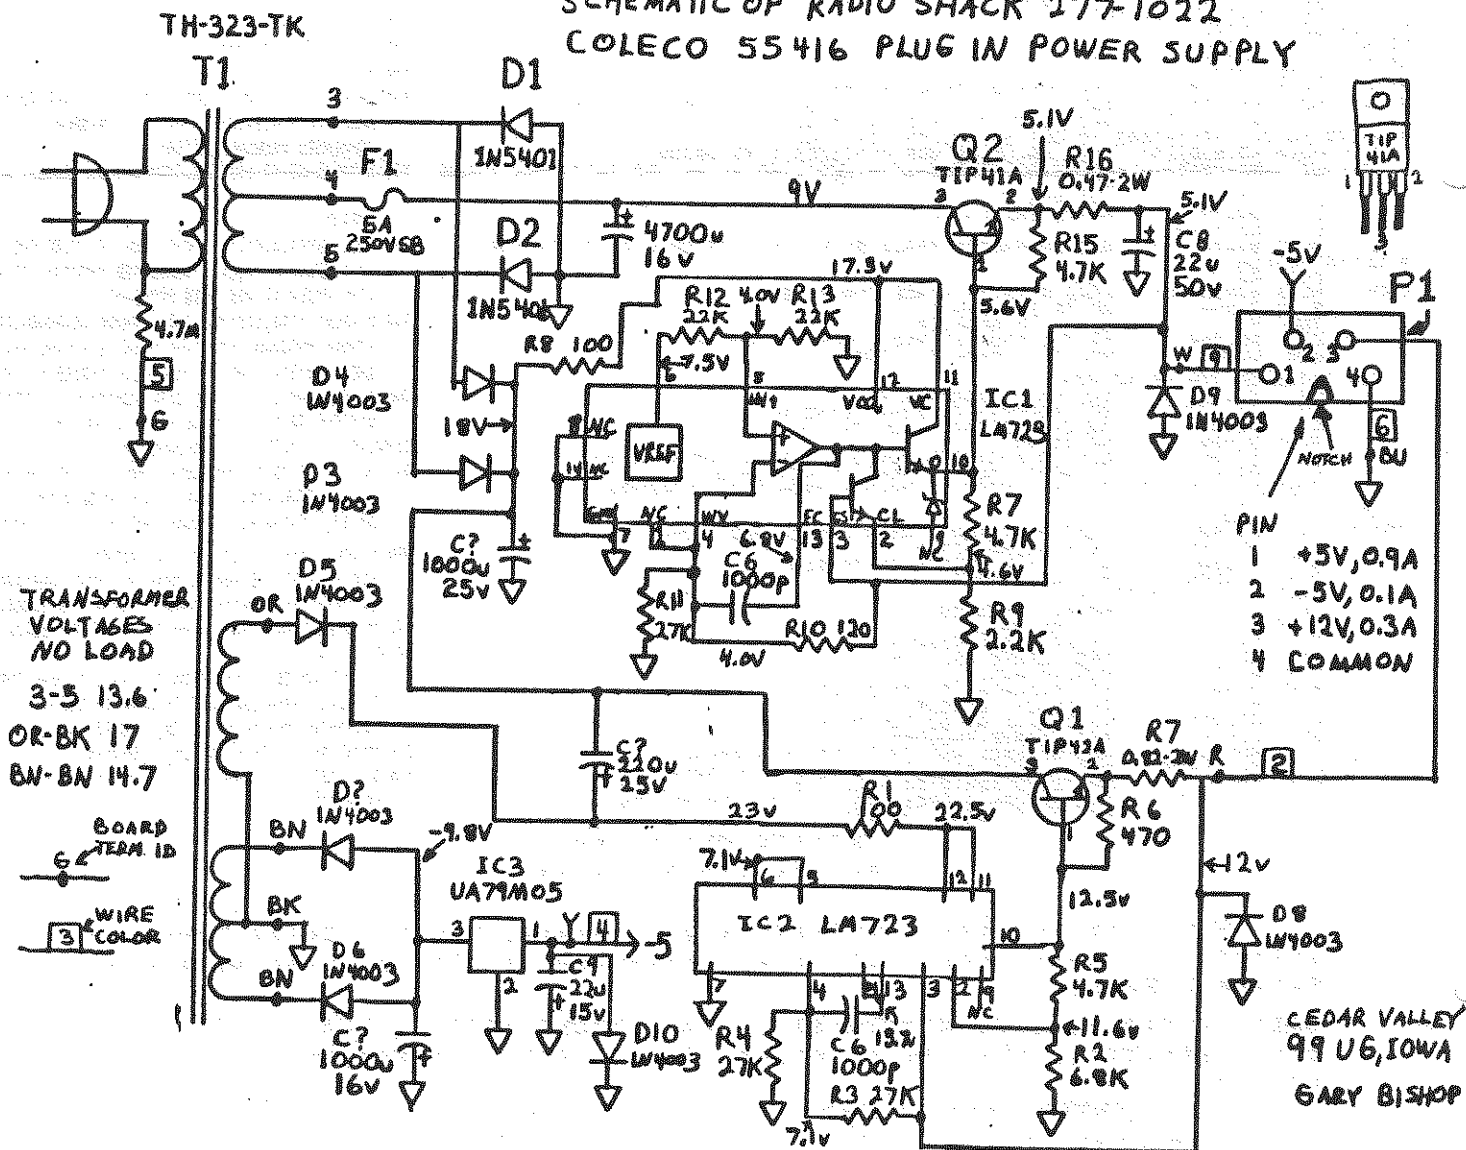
SCHEMATIC OF RADIO SHACK 277-1022
COLECO 55416 PLUG IN POWER SUPPLY

TH-323-TK
T1
D1
1N5401
F1
5A 250V SB
D2
1N5401
3
4
5
4700u 16v
9V
4.7M
5
6
Q2
TIP41A
5.1V
R16
0.47 2W
5.1V
C8
22u
50v
R15
4.7K
5.6V
O
TIP 41A
1 2 3
-5V
P1
17.5V
R12 4.0V R13
22K 22K
7.5V
R8 100
D4
1N4003
18V
D3
1N4003
VREF
NC NC
NC
INV
VCC
VC
12 11
IC1
LM723
10
W 8
D9
1N4003
O1 2 3 4O
NOTCH
6 BU
PIN
1 +5V, 0.9A
2 -5V, 0.1A
3 +12V, 0.3A
4 COMMON
C?
1000u
25v
7
4
6.8V
13
C6
1000p
FC
CS CL
3 2
NC
R7
4.7K
4.6V
R11
27K
R10 120
4.0V
R9
2.2K
TRANSFORMER VOLTAGES NO LOAD
3-5 13.6
OR-BK 17
BN-BN 14.7
OR
D5
1N4003
C?
220u
25v
Q1
TIP42A
R7
0.82 2W
R
2
R6
470
23v
R1
100
22.5v
BOARD TERM ID
6
WIRE COLOR
3
BN
D?
1N4003
-9.8V
IC3
UA79M05
BK
BN
D6
1N4003
C?
1000u
16v
3
1
Y 4
-5
2
C9
22u
15v
D10
1N4003
7.1V
6 5
12 11
IC2 LM723
10
12.5v
+12v
D8
1N4003
R5
4.7K
11.6v
R2
6.8K
R4
27K
4
C6
1000p
13
13.2
3 2
NC
R3 27K
7.1v
CEDAR VALLEY
99 UG, IOWA
GARY BISHOP